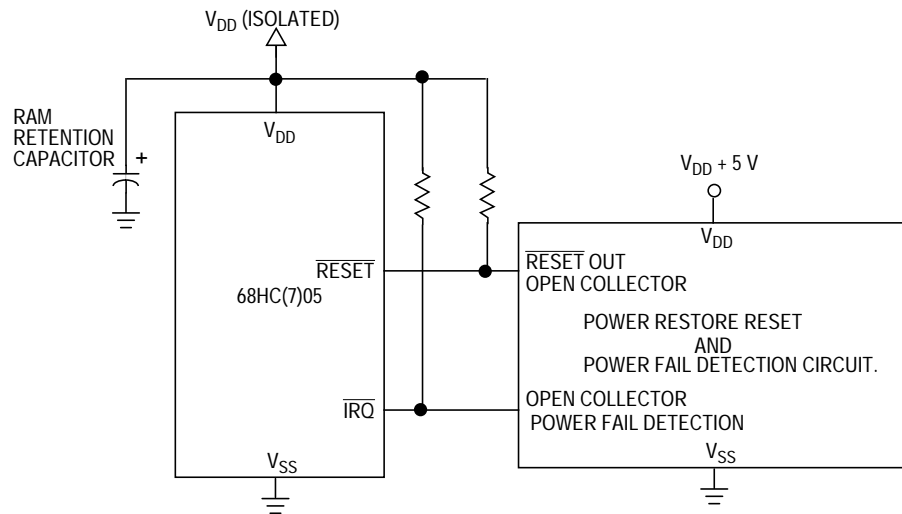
$V_{DD}$ (ISOLATED)

RAM RETENTION CAPACITOR

+

$V_{DD}$

$\overline{RESET}$

68HC(7)05

$\overline{IRQ}$

$V_{SS}$

$V_{DD}$ + 5 V

$V_{DD}$

$\overline{RESET}$ OUT
OPEN COLLECTOR

POWER RESTORE RESET
AND
POWER FAIL DETECTION CIRCUIT.

OPEN COLLECTOR
POWER FAIL DETECTION

$V_{SS}$